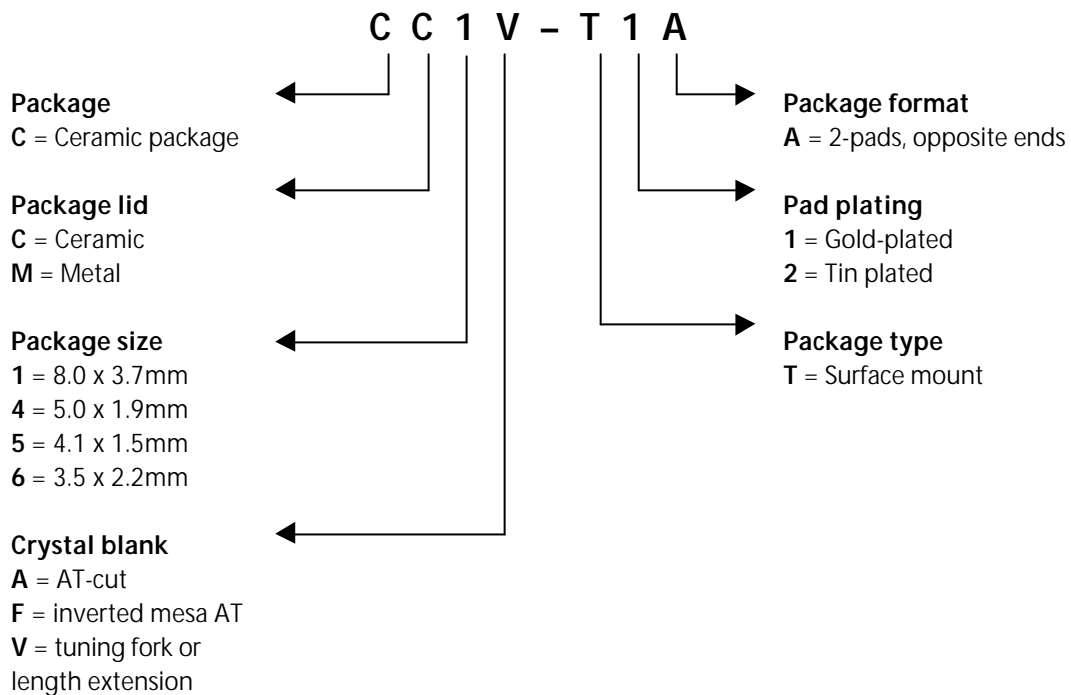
C C 1 V – T 1 A

**Package**
**C** = Ceramic package

**Package lid**
**C** = Ceramic
**M** = Metal

**Package size**
**1** = 8.0 x 3.7mm
**4** = 5.0 x 1.9mm
**5** = 4.1 x 1.5mm
**6** = 3.5 x 2.2mm

**Crystal blank**
**A** = AT-cut
**F** = inverted mesa AT
**V** = tuning fork or length extension

**Package format**
**A** = 2-pads, opposite ends

**Pad plating**
**1** = Gold-plated
**2** = Tin plated

**Package type**
**T** = Surface mount